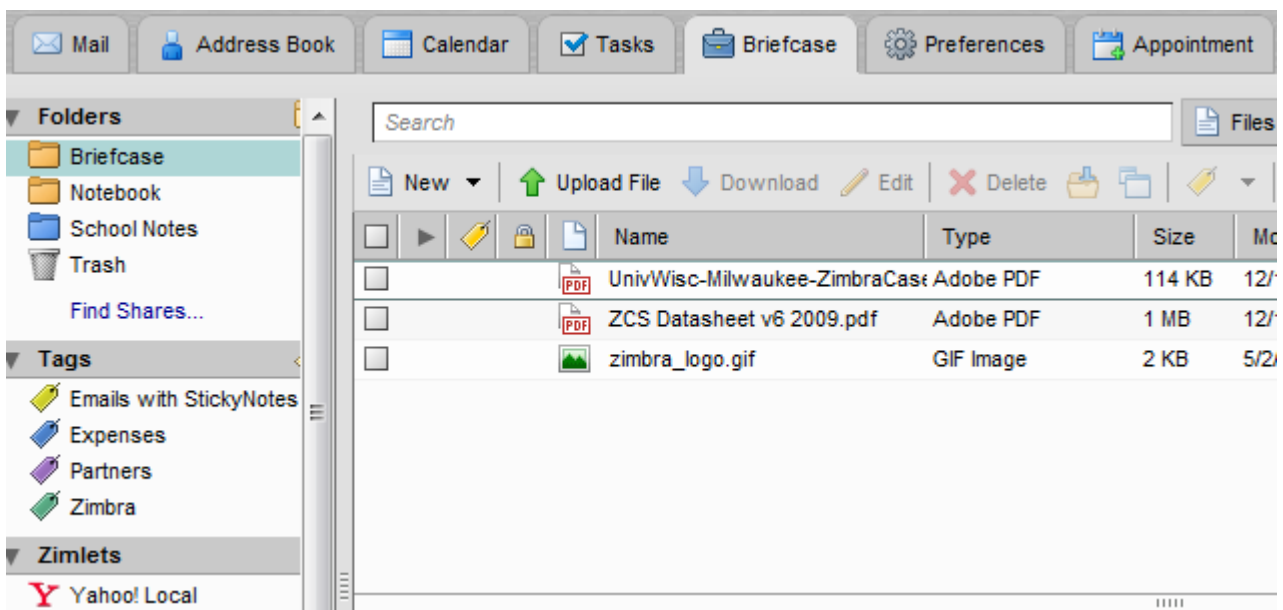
Mail | Address Book | Calendar | Tasks | Briefcase | Preferences | Appointment

Folders
Briefcase
Notebook
School Notes
Trash
Find Shares...

Tags
Emails with StickyNotes
Expenses
Partners
Zimbra

Zimlets
Yahoo! Local

Search

Files

New | Upload File | Download | Edit | Delete

| | | | | | Name | Type | Size | Mo |
|---|---|---|---|---|---|---|---|---|
| | | | | PDF | UnivWisc-Milwaukee-ZimbraCase | Adobe PDF | 114 KB | 12/ |
| | | | | PDF | ZCS Datasheet v6 2009.pdf | Adobe PDF | 1 MB | 12/ |
| | | | | | zimbra_logo.gif | GIF Image | 2 KB | 5/2 |